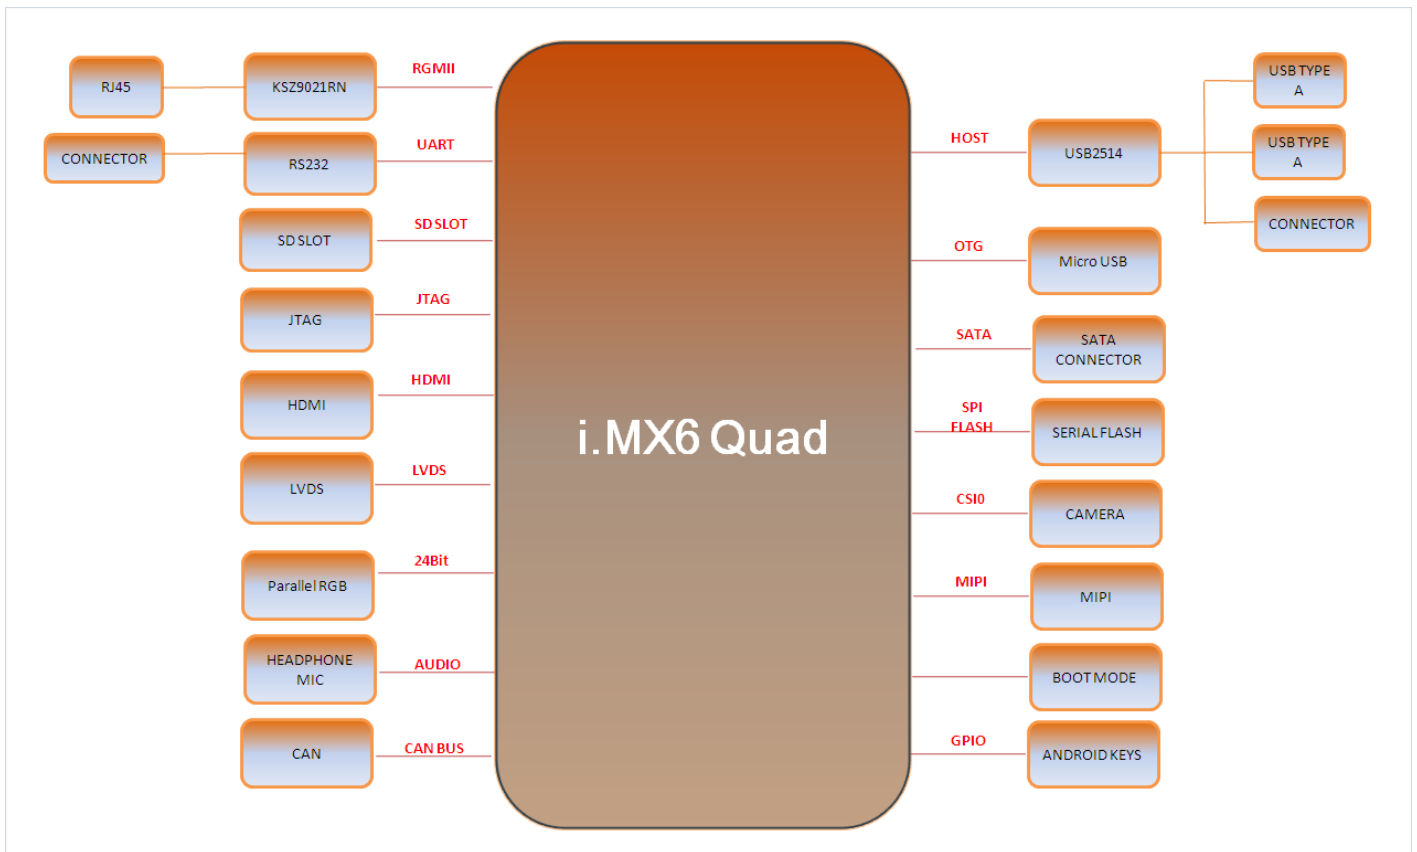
RJ45
KSZ9021RN
RGMII
CONNECTOR
RS232
UART
SD SLOT
SD SLOT
JTAG
JTAG
HDMI
HDMI
LVDS
LVDS
Parallel RGB
24Bit
HEADPHONE MIC
AUDIO
CAN
CAN BUS

i.MX6 Quad

HOST
USB2514
USB TYPE A
USB TYPE A
CONNECTOR
OTG
Micro USB
SATA
SATA CONNECTOR
SPI FLASH
SERIAL FLASH
CSI0
CAMERA
MIPI
MIPI
BOOT MODE
GPIO
ANDROID KEYS